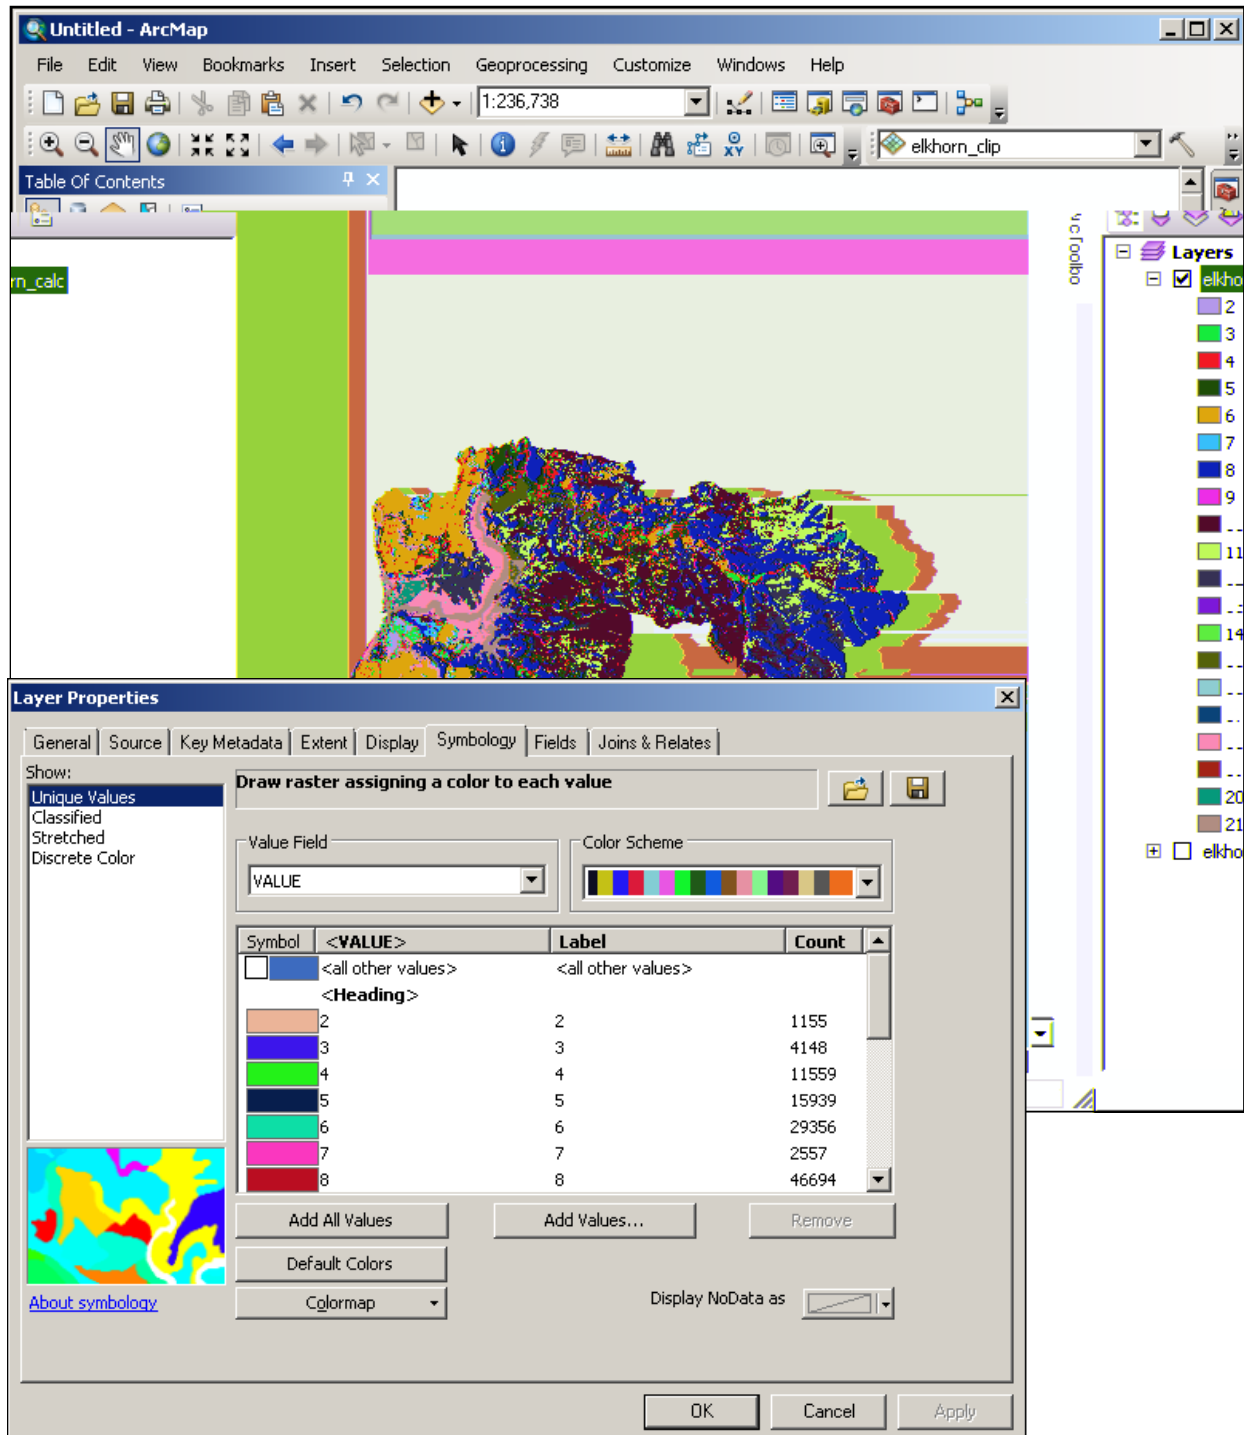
Untitled - ArcMap

File Edit View Bookmarks Insert Selection Geoprocessing Customize Windows Help

1:236,738

elkhorn_clip

Table Of Contents

rn_calc

Layers
elkho
2
3
4
5
6
7
8
9
11
14
20
21
elkho

Layer Properties

General | Source | Key Metadata | Extent | Display | Symbology | Fields | Joins & Relates

Show:
Unique Values
Classified
Stretched
Discrete Color

Draw raster assigning a color to each value

Value Field
VALUE

Color Scheme

| Symbol | <VALUE> | Label | Count |
|---|---|---|---|
| | <all other values> | <all other values> | |
| | <Heading> | | |
| | 2 | 2 | 1155 |
| | 3 | 3 | 4148 |
| | 4 | 4 | 11559 |
| | 5 | 5 | 15939 |
| | 6 | 6 | 29356 |
| | 7 | 7 | 2557 |
| | 8 | 8 | 46694 |

Add All Values
Add Values...
Remove
Default Colors
Colormap
Display NoData as

About symbology

OK Cancel Apply